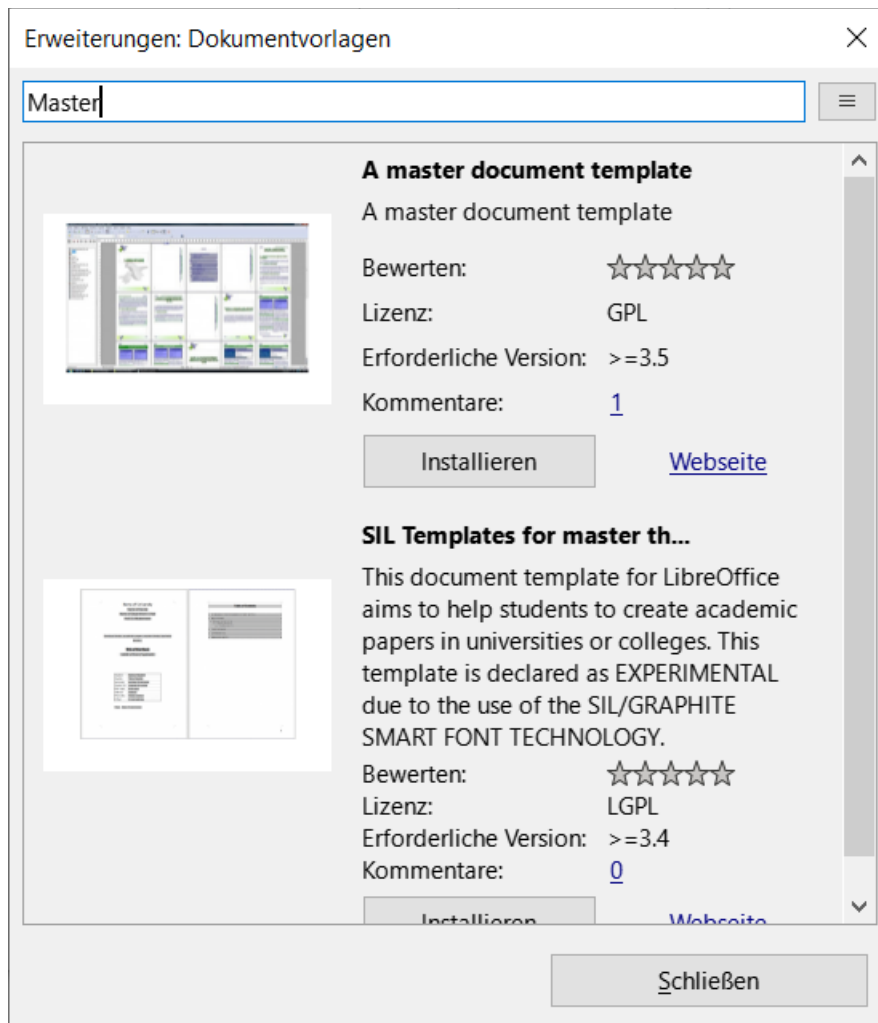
Erweiterungen: Dokumentvorlagen

Master

A master document template

A master document template

Bewerten:

Lizenz: GPL

Erforderliche Version: >=3.5

Kommentare: 1

Installieren

Webseite

SIL Templates for master th...

This document template for LibreOffice aims to help students to create academic papers in universities or colleges. This template is declared as EXPERIMENTAL due to the use of the SIL/GRAPHITE SMART FONT TECHNOLOGY.

Bewerten:

Lizenz: LGPL

Erforderliche Version: >=3.4

Kommentare: 0

Installieren

Webseite

Schließen